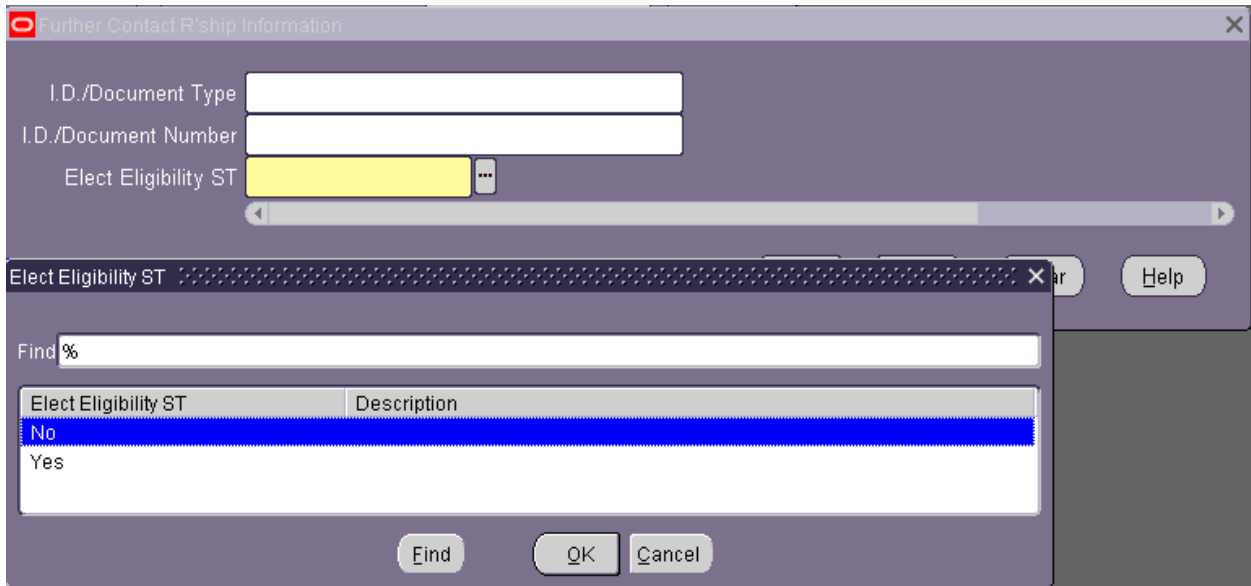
Further Contact R'ship Information

I.D./Document Type
I.D./Document Number
Elect Eligibility ST

Elect Eligibility ST

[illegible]ar
Help

Find %

| Elect Eligibility ST | Description |
|---|---|
| No | |
| Yes | |

Find
OK
Cancel